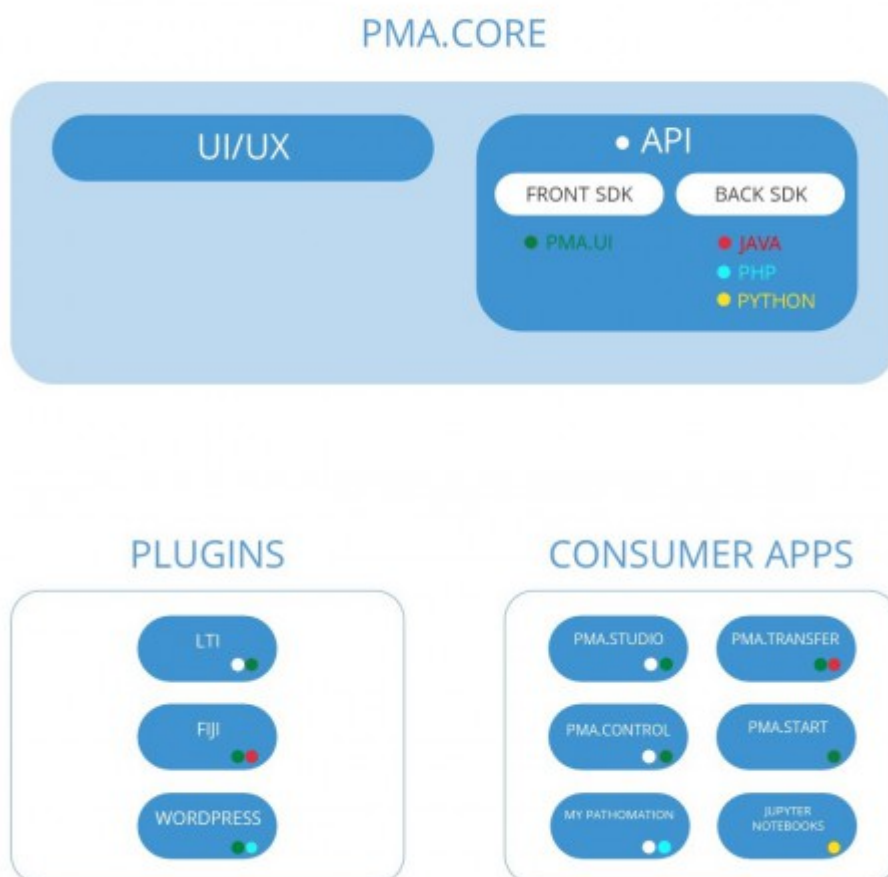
PMA.CORE

UI/UX

• API

FRONT SDK

BACK SDK

• PMA.UI

• JAVA
• PHP
• PYTHON

PLUGINS

LTI

FIJI

WORDPRESS

CONSUMER APPS

PMA.STUDIO

PMA.TRANSFER

PMA.CONTROL

PMA.START

MY PATHOMATION

JUPYTER NOTEBOOKS